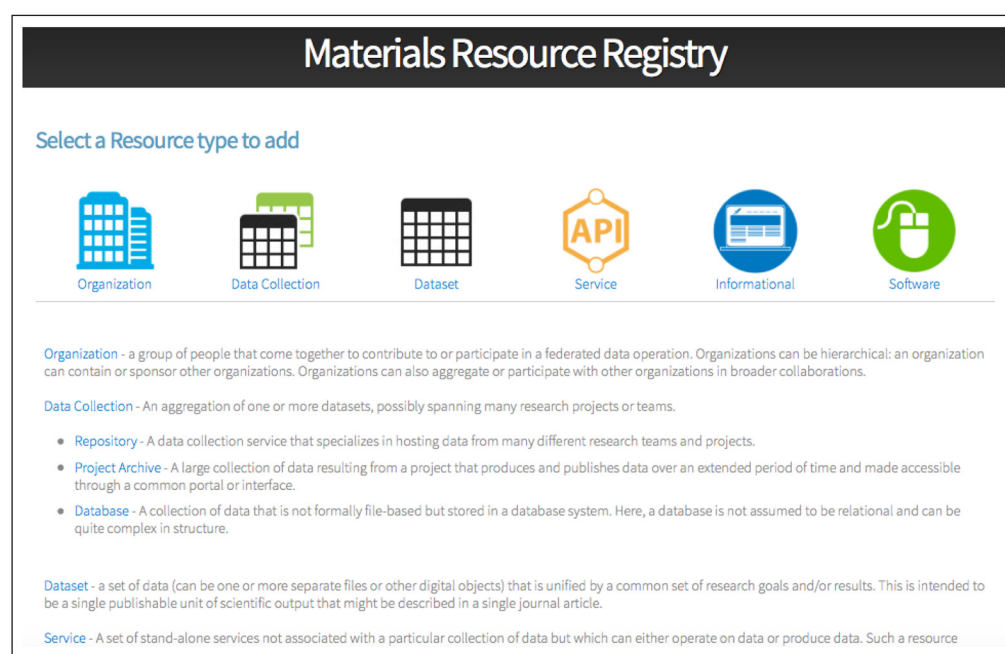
Materials Resource Registry

Select a Resource type to add

API

Organization Data Collection Dataset Service Informational Software

Organization - a group of people that come together to contribute to or participate in a federated data operation. Organizations can be hierarchical: an organization can contain or sponsor other organizations. Organizations can also aggregate or participate with other organizations in broader collaborations.

Data Collection - An aggregation of one or more datasets, possibly spanning many research projects or teams.

- Repository - A data collection service that specializes in hosting data from many different research teams and projects.
- Project Archive - A large collection of data resulting from a project that produces and publishes data over an extended period of time and made accessible through a common portal or interface.
- Database - A collection of data that is not formally file-based but stored in a database system. Here, a database is not assumed to be relational and can be quite complex in structure.

Dataset - a set of data (can be one or more separate files or other digital objects) that is unified by a common set of research goals and/or results. This is intended to be a single publishable unit of scientific output that might be described in a single journal article.

Service - A set of stand-alone services not associated with a particular collection of data but which can either operate on data or produce data. Such a resource